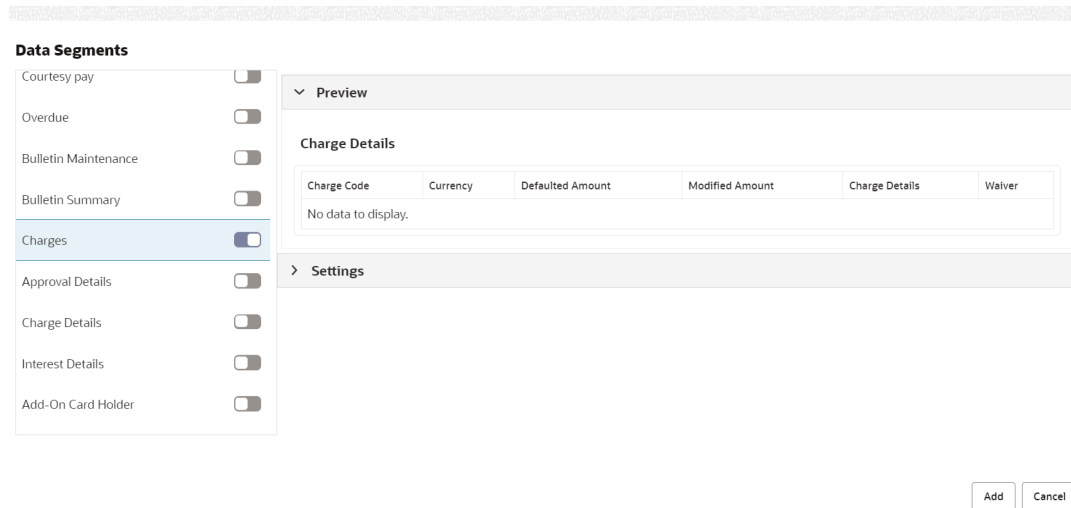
Data Segments

Courtesy pay

Overdue

Bulletin Maintenance

Bulletin Summary

Charges

Approval Details

Charge Details

Interest Details

Add-On Card Holder

Preview

Charge Details

| Charge Code | Currency | Defaulted Amount | Modified Amount | Charge Details | Waiver |
|---|---|---|---|---|---|
| No data to display. | | | | | |

Settings

Add Cancel